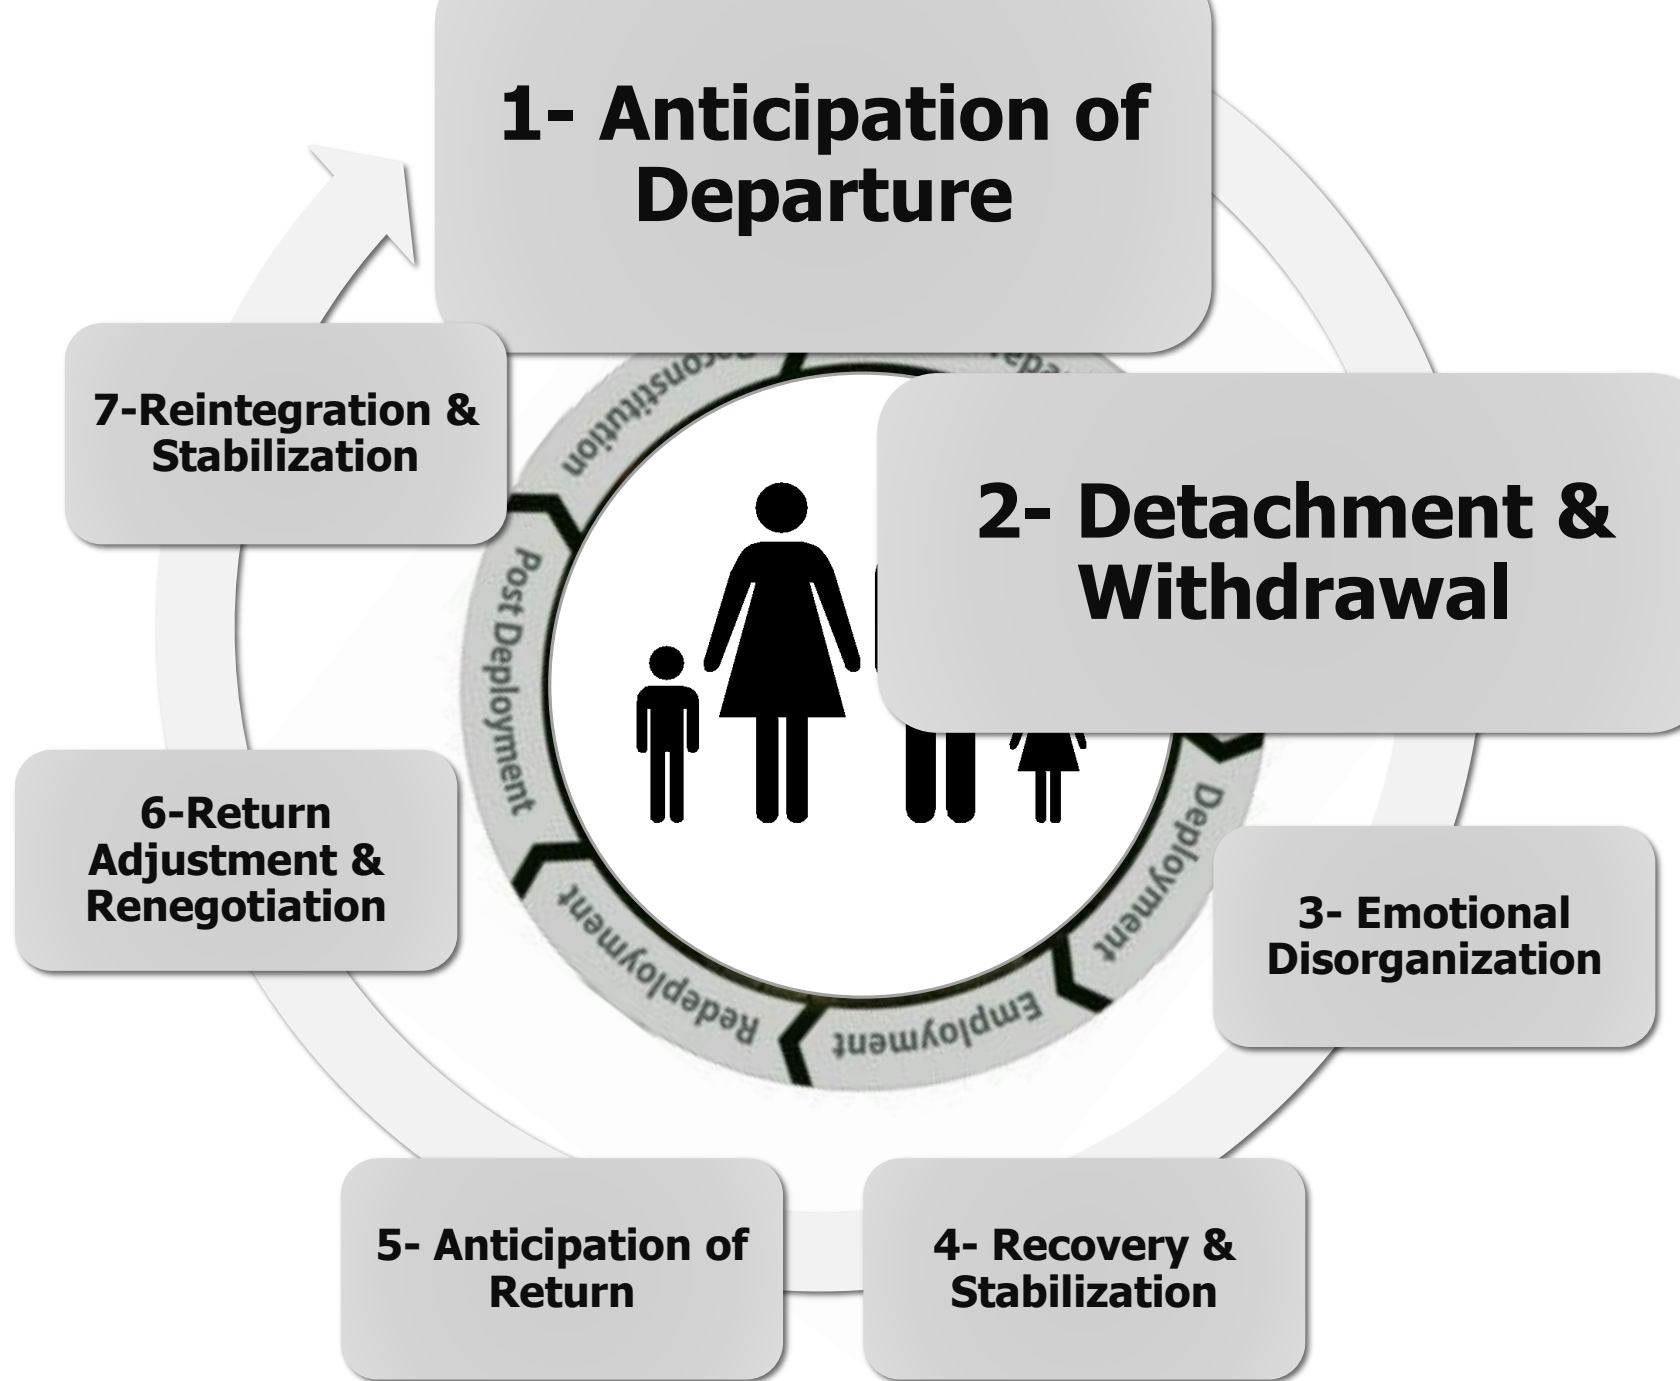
1- Anticipation of Departure

2- Detachment & Withdrawal

3- Emotional Disorganization

4- Recovery & Stabilization

5- Anticipation of Return

6-Return Adjustment & Renegotiation

7-Reintegration & Stabilization

Reconstitution

Post Deployment

Deployment

Employment

Redeployment